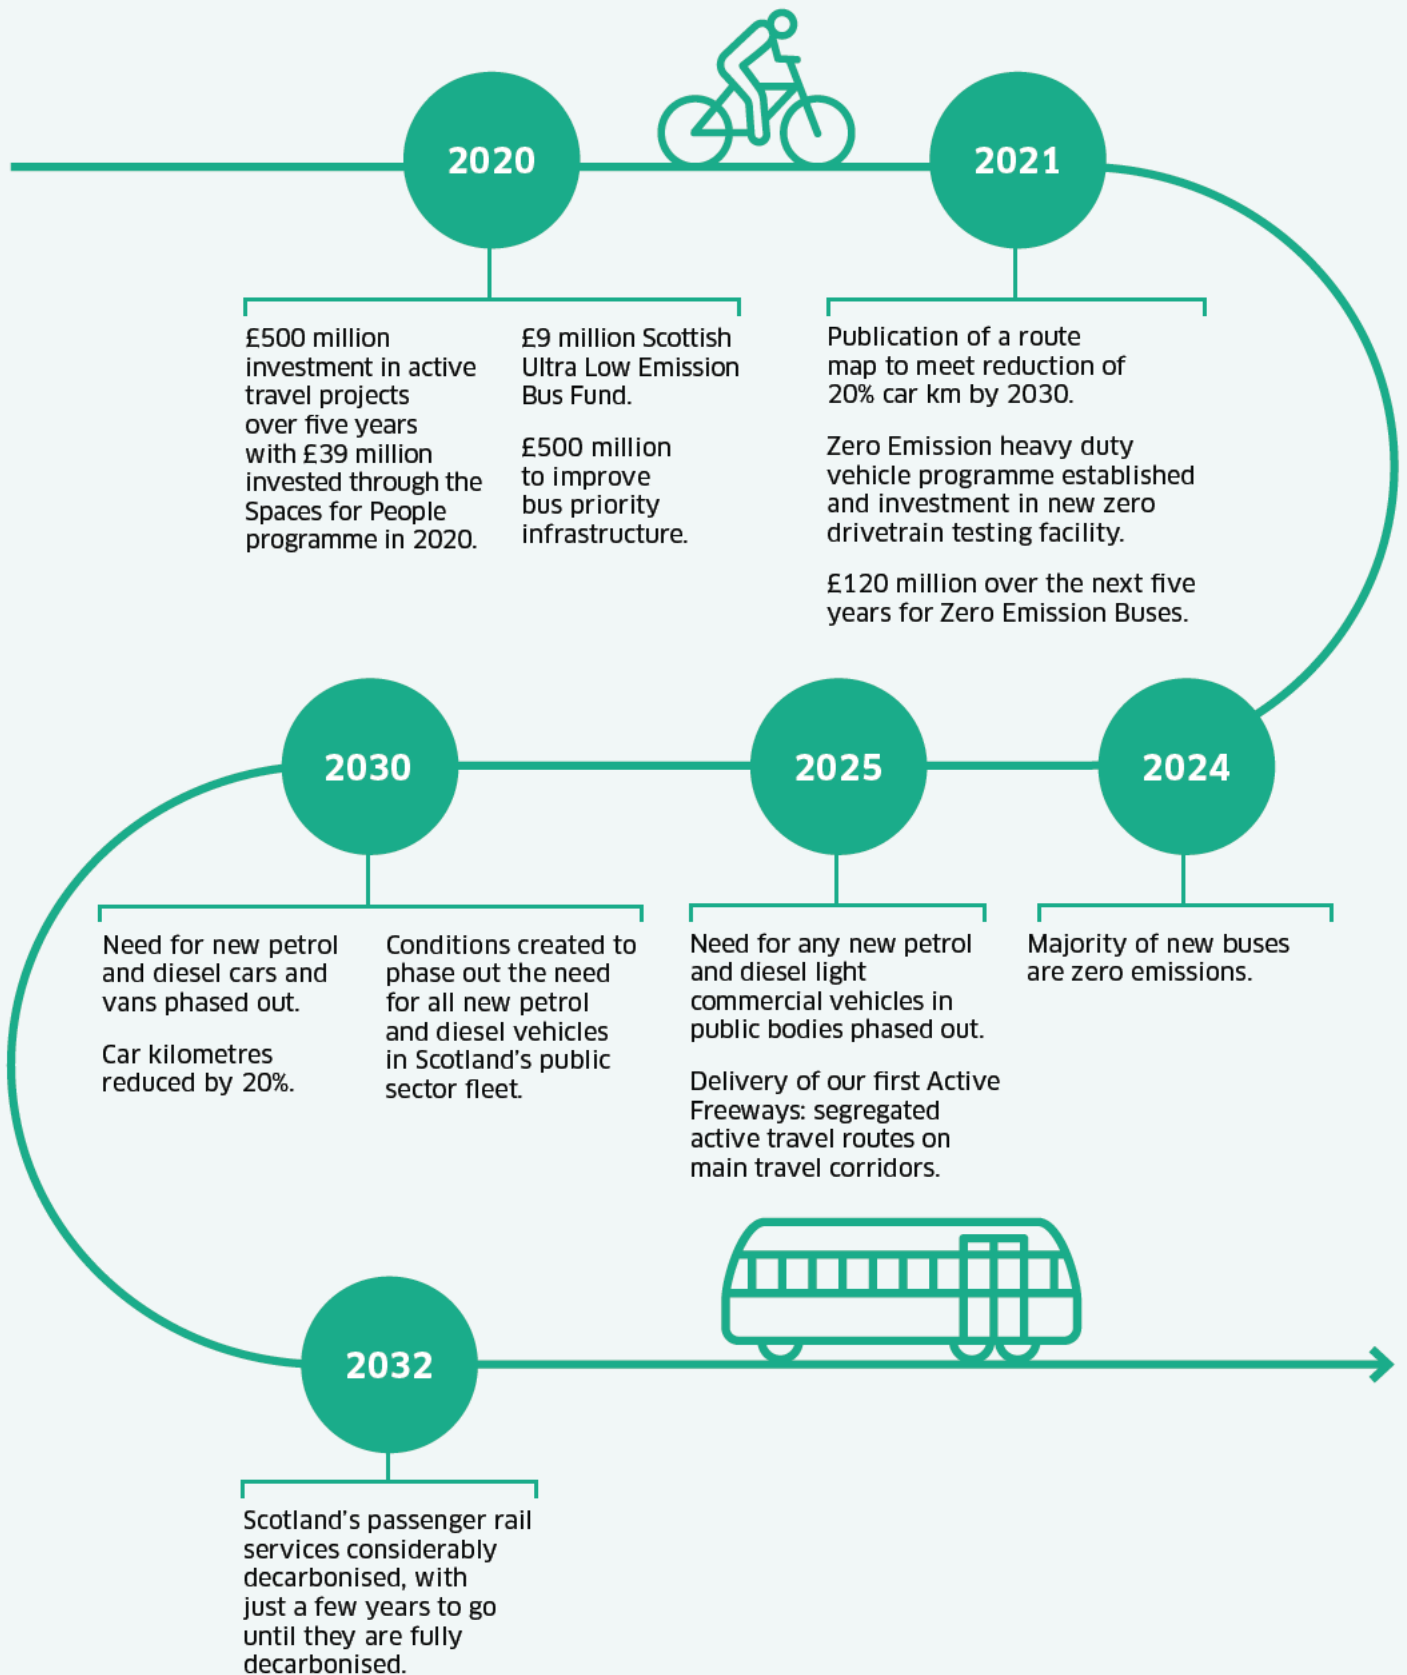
2020

£500 million investment in active travel projects over five years with £39 million invested through the Spaces for People programme in 2020.

£9 million Scottish Ultra Low Emission Bus Fund.

£500 million to improve bus priority infrastructure.

2021

Publication of a route map to meet reduction of 20% car km by 2030.

Zero Emission heavy duty vehicle programme established and investment in new zero drivetrain testing facility.

£120 million over the next five years for Zero Emission Buses.

2030

Need for new petrol and diesel cars and vans phased out.

Car kilometres reduced by 20%.

Conditions created to phase out the need for all new petrol and diesel vehicles in Scotland's public sector fleet.

2025

Need for any new petrol and diesel light commercial vehicles in public bodies phased out.

Delivery of our first Active Freeways: segregated active travel routes on main travel corridors.

2024

Majority of new buses are zero emissions.

2032

Scotland's passenger rail services considerably decarbonised, with just a few years to go until they are fully decarbonised.